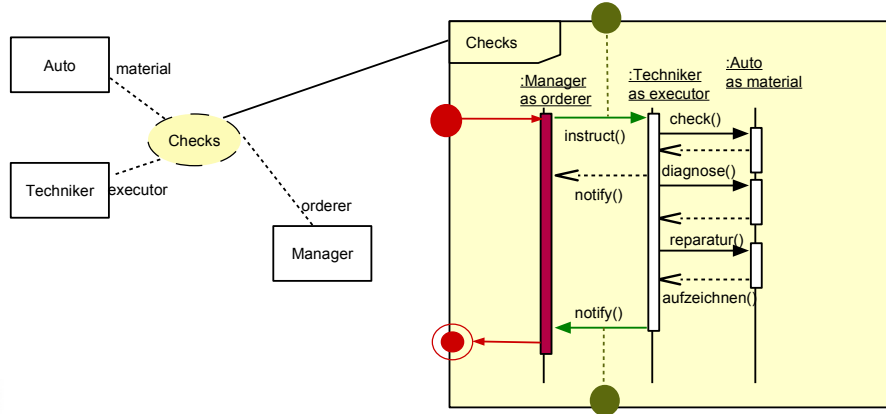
Auto

material

Checks

Techniker

executor

orderer

Manager

Checks

:Manager
as orderer

:Techniker
as executor

:Auto
as material

instruct()

check()

diagnose()

notify()

reparatur()

aufzeichnen()

notify()